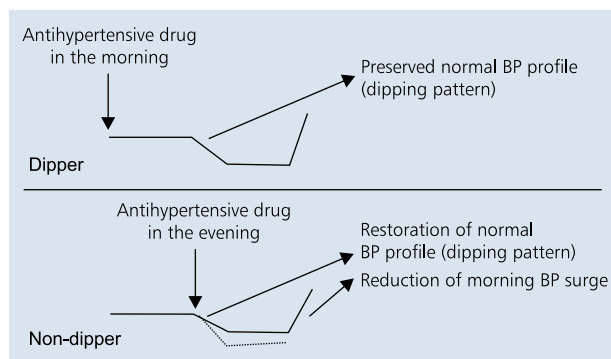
Antihypertensive drug in the morning

Preserved normal BP profile (dipping pattern)

Dipper

Antihypertensive drug in the evening

Restoration of normal BP profile (dipping pattern)

Reduction of morning BP surge

Non-dipper